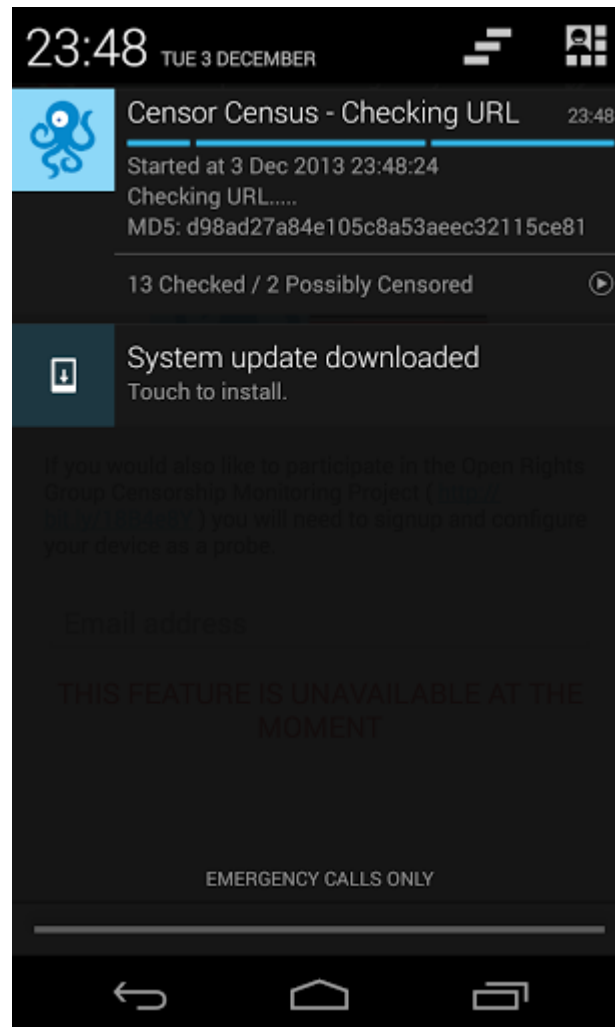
23:48 TUE 3 DECEMBER

Censor Census - Checking URL 23:48

Started at 3 Dec 2013 23:48:24
Checking URL.....
MD5: d98ad27a84e105c8a53aeec32115ce81

13 Checked / 2 Possibly Censored

System update downloaded
Touch to install.

If you would also like to participate in the Open Rights Group Censorship Monitoring Project ( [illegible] ) you will need to signup and configure your device as a probe.

Email address

THIS FEATURE IS UNAVAILABLE AT THE MOMENT

EMERGENCY CALLS ONLY